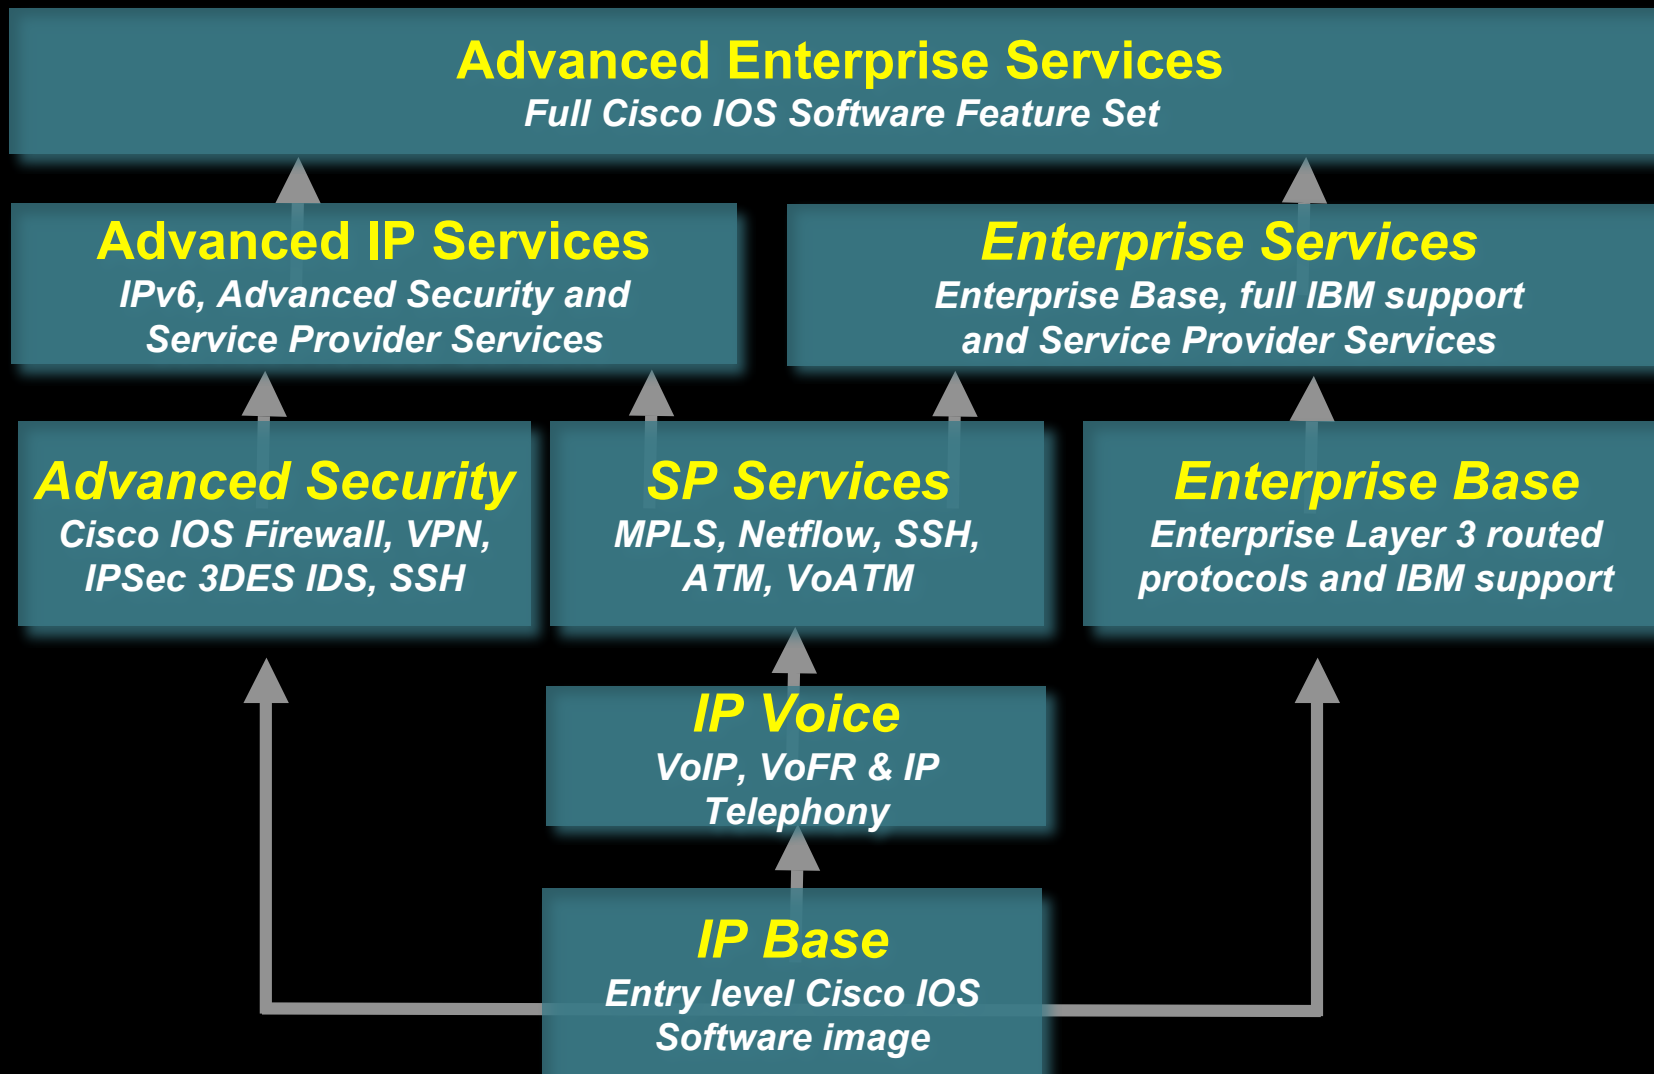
Advanced Enterprise Services
Full Cisco IOS Software Feature Set

Advanced IP Services
IPv6, Advanced Security and Service Provider Services

Enterprise Services
Enterprise Base, full IBM support and Service Provider Services

Advanced Security
Cisco IOS Firewall, VPN, IPSec 3DES IDS, SSH

SP Services
MPLS, Netflow, SSH, ATM, VoATM

Enterprise Base
Enterprise Layer 3 routed protocols and IBM support

IP Voice
VoIP, VoFR & IP Telephony

IP Base
Entry level Cisco IOS Software image